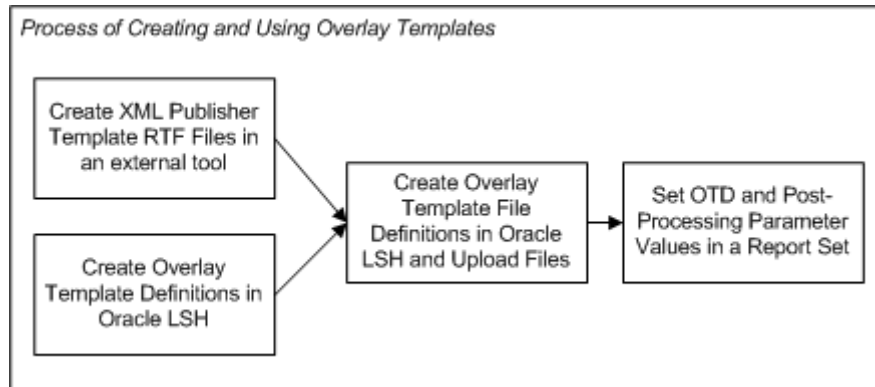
Process of Creating and Using Overlay Templates

Create XML Publisher Template RTF Files in an external tool

Create Overlay Template Definitions in Oracle LSH

Create Overlay Template File Definitions in Oracle LSH and Upload Files

Set OTD and Post-Processing Parameter Values in a Report Set